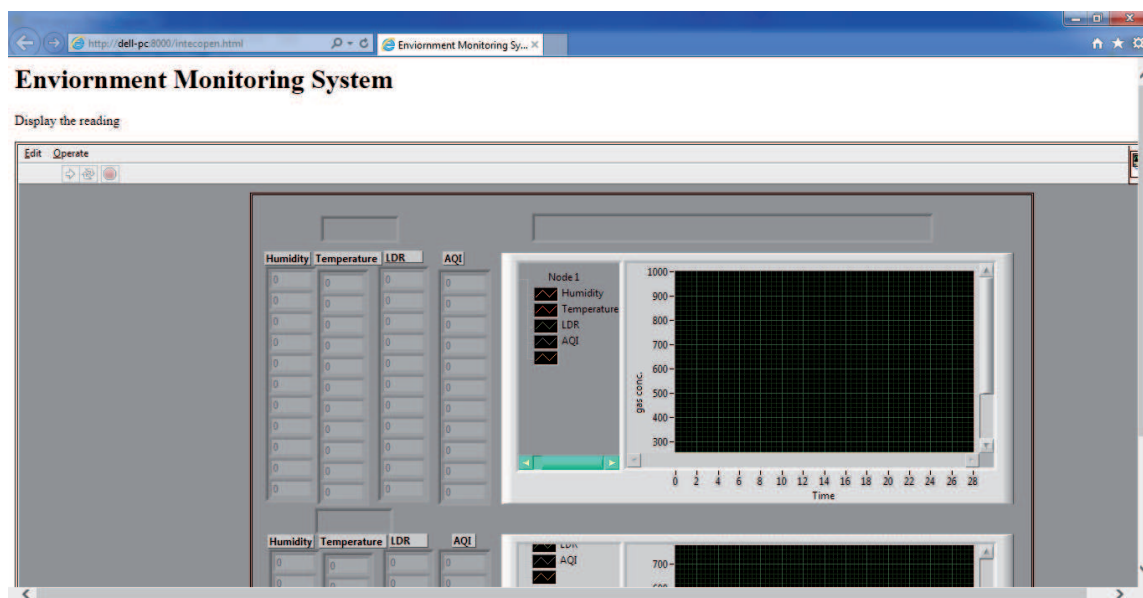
http://dell-pc:8000/intecopen.html
Enviornment Monitoring Sy... ×

Enviornment Monitoring System

Display the reading

Edit Operate

Humidity Temperature LDR AQI

0 0 0 0
0 0 0 0
0 0 0 0
0 0 0 0
0 0 0 0
0 0 0 0
0 0 0 0
0 0 0 0
0 0 0 0
0 0 0 0
0 0 0 0

Node 1
Humidity
Temperature
LDR
AQI

1000
900
800
700
600
500
400
300
gas conc.

0 2 4 6 8 10 12 14 16 18 20 22 24 26 28
Time

Humidity Temperature LDR AQI

0 0 0 0
0 0 0 0

LDR
AQI

700
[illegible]